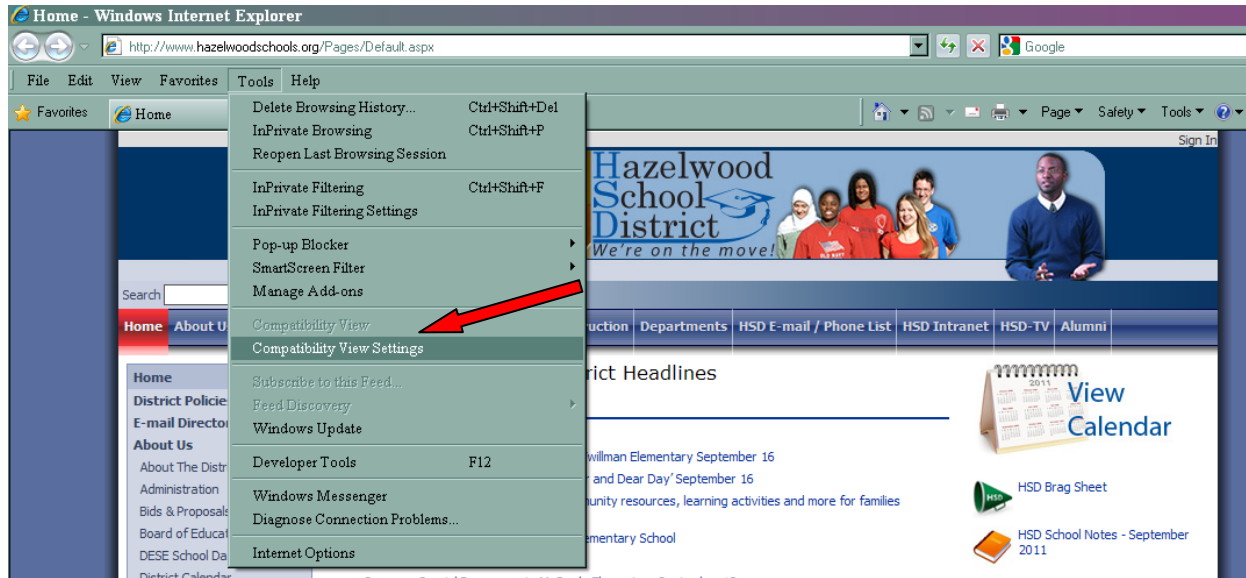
Home - Windows Internet Explorer

http://www.hazelwoodschools.org/Pages/Default.aspx

Google

File Edit View Favorites Tools Help

Favorites Home

Page ▾ Safety ▾ Tools ▾

Delete Browsing History... Ctrl+Shift+Del
InPrivate Browsing Ctrl+Shift+P
Reopen Last Browsing Session

InPrivate Filtering Ctrl+Shift+F
InPrivate Filtering Settings

Pop-up Blocker
SmartScreen Filter
Manage Add-ons

Compatibility View
Compatibility View Settings

Subscribe to this Feed...
Feed Discovery
Windows Update

Developer Tools F12

Windows Messenger
Diagnose Connection Problems...

Internet Options

Sign In

Hazelwood School District
We're on the move!

Search

Home About U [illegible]ruction Departments HSD E-mail / Phone List HSD Intranet HSD-TV Alumni

Home
District Policie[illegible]
E-mail Directo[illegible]
About Us
About The Distr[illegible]
Administration
Bids & Proposal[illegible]
Board of Educat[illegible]
DESE School Da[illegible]
District Calendar

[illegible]rict Headlines

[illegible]willman Elementary September 16
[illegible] and Dear Day' September 16
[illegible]unity resources, learning activities and more for families
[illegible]ementary School

2011
View Calendar

HSD
HSD Brag Sheet

HSD School Notes - September 2011